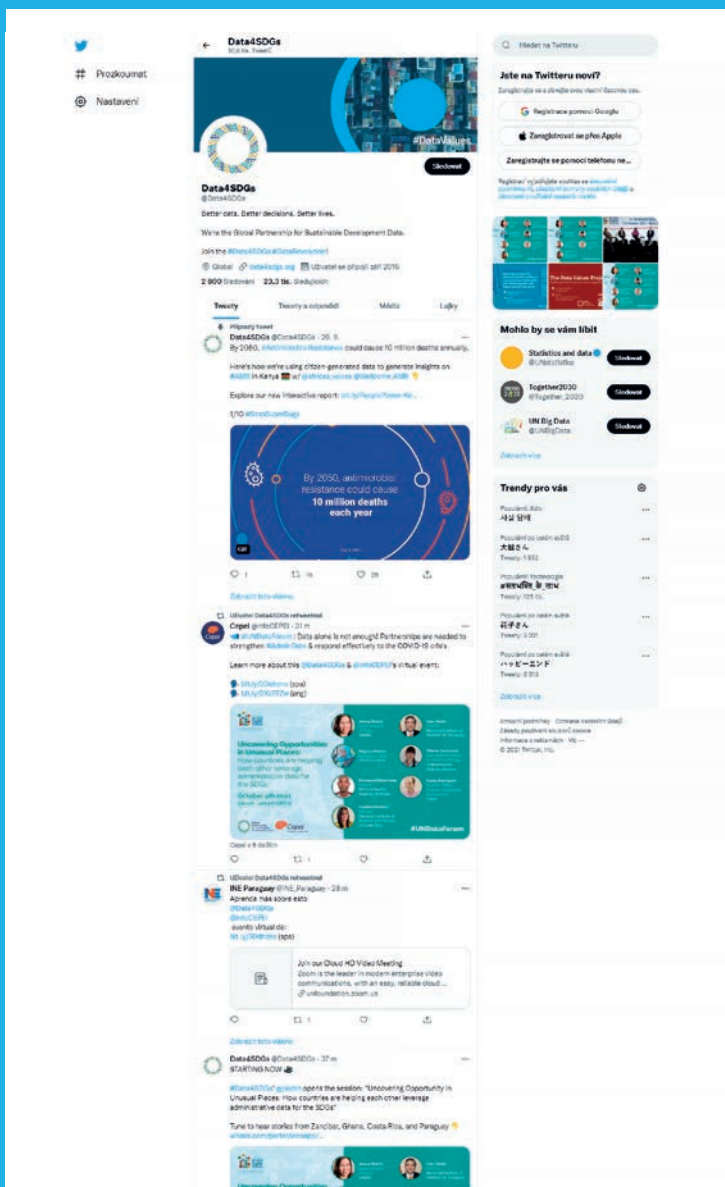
Prozkoumat
Nastavení

Data4SDGs
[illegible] Tweetů

#DataValues

Sledovat

Data4SDGs
@Data4SDGs

Better data. Better decisions. Better lives.

We're the Global Partnership for Sustainable Development Data.

Join the #Data4SDGs #DataRevolution!

Global data4sdgs.org Uživatel se připojil září 2015

2 800 Sledování 23,3 tis. Sledujících

Tweety | Tweety a odpovědi | Média | Lajky

Připnutý tweet
Data4SDGs @Data4SDGs · 29. 9.
By 2050, #AntimicrobialResistance could cause 10 million deaths annually.

Here's how we're using citizen-generated data to generate insights on #AMR in Kenya 🇰🇪 w/ @africas_voices @Wellcome_AMR 👇

Explore our new interactive report: bit.ly/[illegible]

1/10 #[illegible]

By 2050, antimicrobial resistance could cause 10 million deaths each year

GIF

1 16 28

Zobrazit toto vlákno

Uživatel Data4SDGs retweetnul
Cepei @infoCEPEI · 31 m
#UNDataForum | Data alone is not enough! Partnerships are needed to strengthen #Admin Data & respond effectively to the COVID-19 crisis.

Learn more about this @Data4SDGs & @infoCEPEI's virtual event:

bit.ly/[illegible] (esp)
bit.ly/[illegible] (eng)

Uncovering Opportunities in Unusual Places: How countries are helping each other leverage administrative data for the SDGs

#UNDataForum

Cepei a 6 dalších

1

Uživatel Data4SDGs retweetnul
INE Paraguay @INE_Paraguay · 28 m
Aprenda más sobre esto
@Data4SDGs
@infoCEPEI
evento virtual de:
bit.ly/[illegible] (spa)

Join our Cloud HD Video Meeting
Zoom is the leader in modern enterprise video communications, with an easy, reliable cloud ...
unfoundation.zoom.us

1

Zobrazit toto vlákno

Data4SDGs @Data4SDGs · 37 m
STARTING NOW

#Data4SDGs' @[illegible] opens the session: "Uncovering Opportunity in Unusual Places: How countries are helping each other leverage administrative data for the SDGs"

Tune to hear stories from Zanzibar, Ghana, Costa Rica, and Paraguay 👇
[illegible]

Hledat na Twitteru

Jste na Twitteru noví?
Zaregistrujte se a získejte svou vlastní časovou osu.

Registrace pomocí Googlu
Zaregistrovat se přes Apple
Zaregistrujte se pomocí telefonu ne...

Registrací vyjadřujete souhlas se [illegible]

Mohlo by se vám líbit

Statistics and data
@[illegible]
Sledovat

Together2030
@Together_2030
Sledovat

UN Big Data
@UNBigData
Sledovat

Zobrazit více

Trendy pro vás

Populární: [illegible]
서실 탈에

Populární po celém světě
大敏さん
Tweety: 1 852

Populární: Technologie
#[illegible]
Tweety: 105 tis.

Populární po celém světě
花子さん
Tweety: 3 301

Populární po celém světě
ハッピーエンド
Tweety: 8 313

Zobrazit více

Smluvní podmínky Ochrana osobních údajů Zásady používání souborů cookie Informace o reklamách Víc
© 2021 Twitter, Inc.